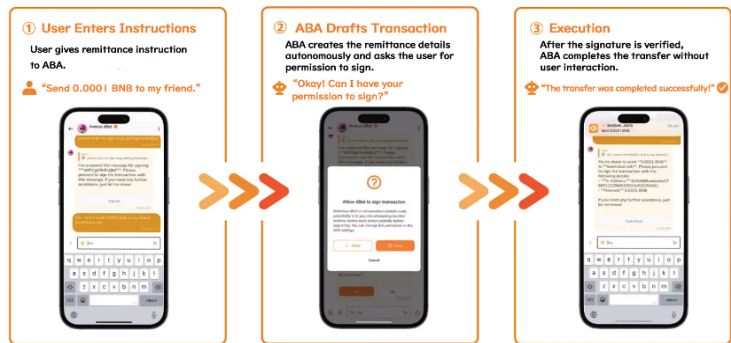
① User Enters Instructions
User gives remittance instruction to ABA.
"Send 0.0001 BNB to my friend."

② ABA Drafts Transaction
ABA creates the remittance details autonomously and asks the user for permission to sign.
"Okay! Can I have your permission to sign?"

Allow dBot to sign transaction
Allow
Cancel

③ Execution
After the signature is verified, ABA completes the transfer without user interaction.
"The transfer was completed successfully!"

q w e r t y u i o p
a s d f g h j k l
z x c v b n m
123 space return